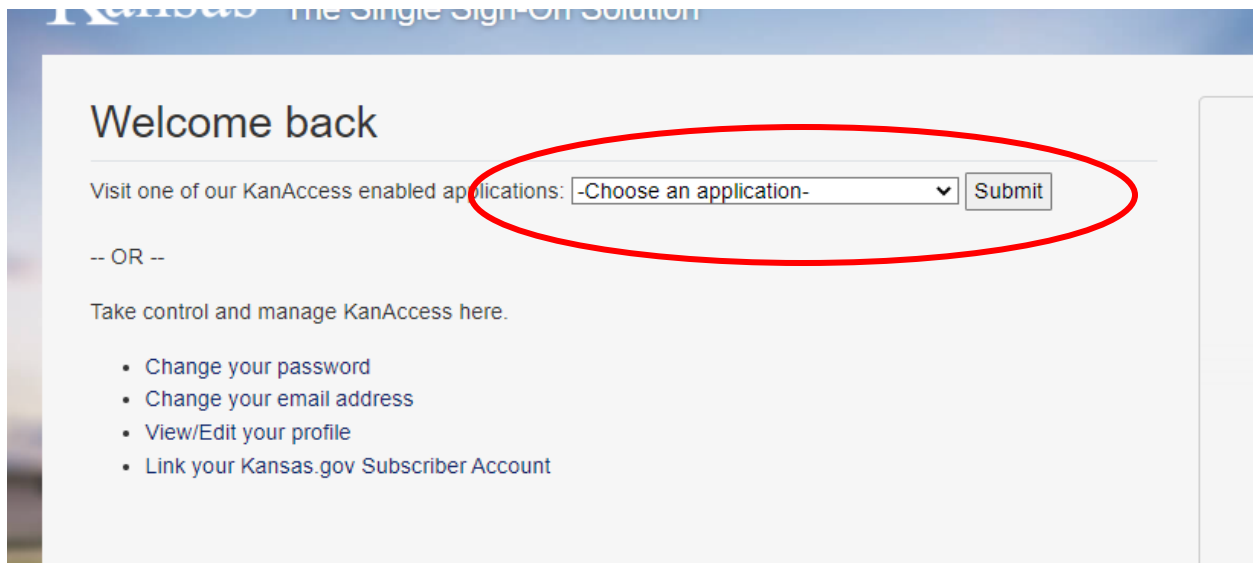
Kansas The Single Sign-On Solution

Welcome back

Visit one of our KanAccess enabled applications: -Choose an application- Submit

-- OR --

Take control and manage KanAccess here.

- Change your password
- Change your email address
- View/Edit your profile
- Link your Kansas.gov Subscriber Account